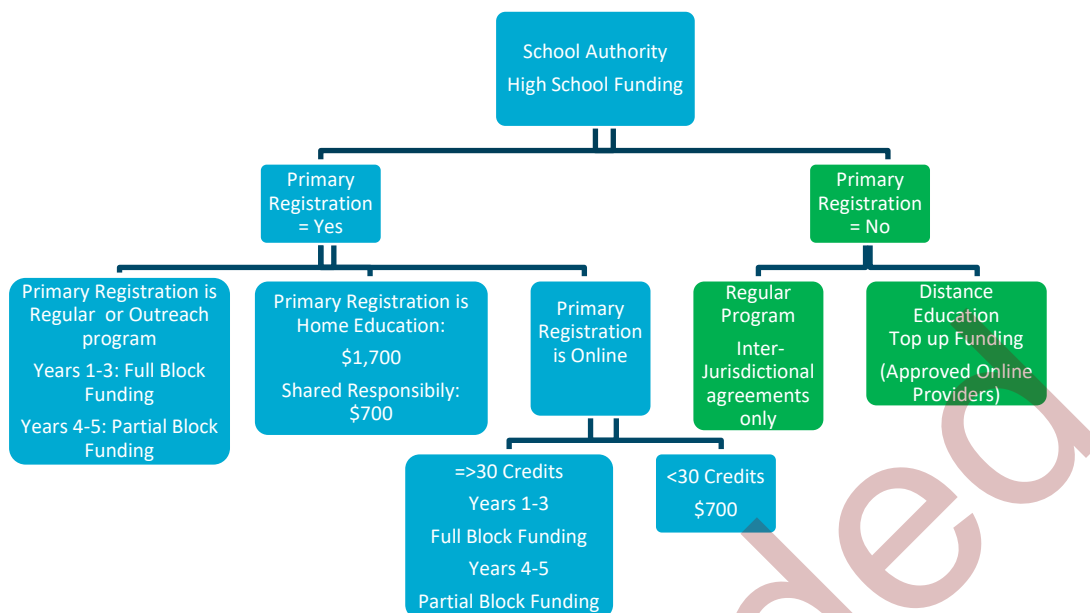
School Authority
High School Funding

Primary Registration = Yes

Primary Registration = No

Primary Registration is Regular or Outreach program

Years 1-3: Full Block Funding

Years 4-5: Partial Block Funding

Primary Registration is Home Education:

$1,700

Shared Responsibily: $700

Primary Registration is Online

Regular Program

Inter-Jurisdictional agreements only

Distance Education Top up Funding

(Approved Online Providers)

=>30 Credits

Years 1-3

Full Block Funding

Years 4-5

Partial Block Funding

<30 Credits

$700